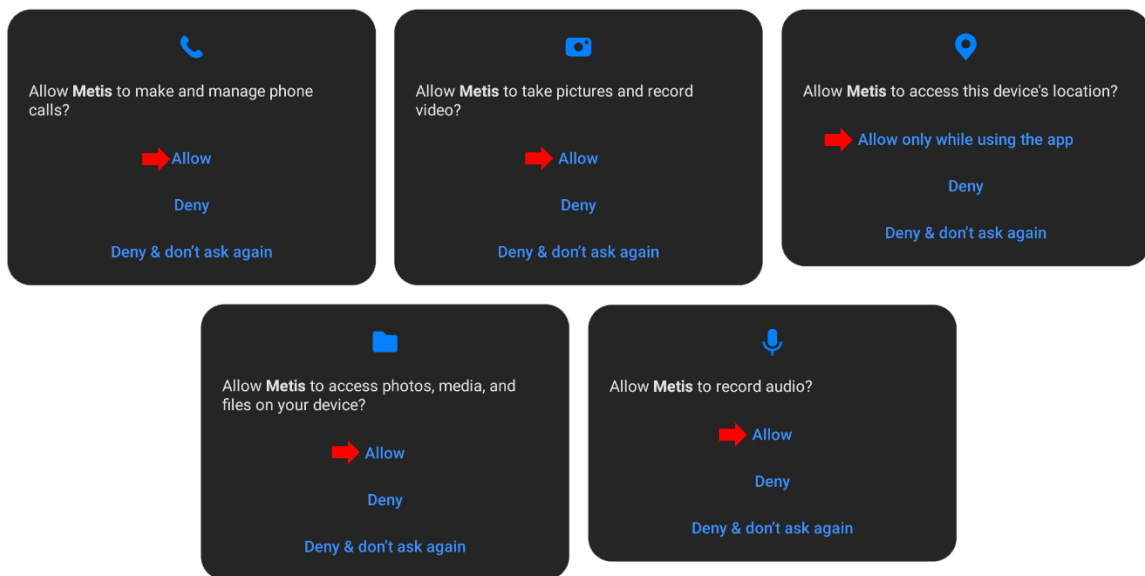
Allow **Metis** to make and manage phone calls?

Allow

Deny

Deny & don't ask again

Allow **Metis** to take pictures and record video?

Allow

Deny

Deny & don't ask again

Allow **Metis** to access this device's location?

Allow only while using the app

Deny

Deny & don't ask again

Allow **Metis** to access photos, media, and files on your device?

Allow

Deny

Deny & don't ask again

Allow **Metis** to record audio?

Allow

Deny

Deny & don't ask again